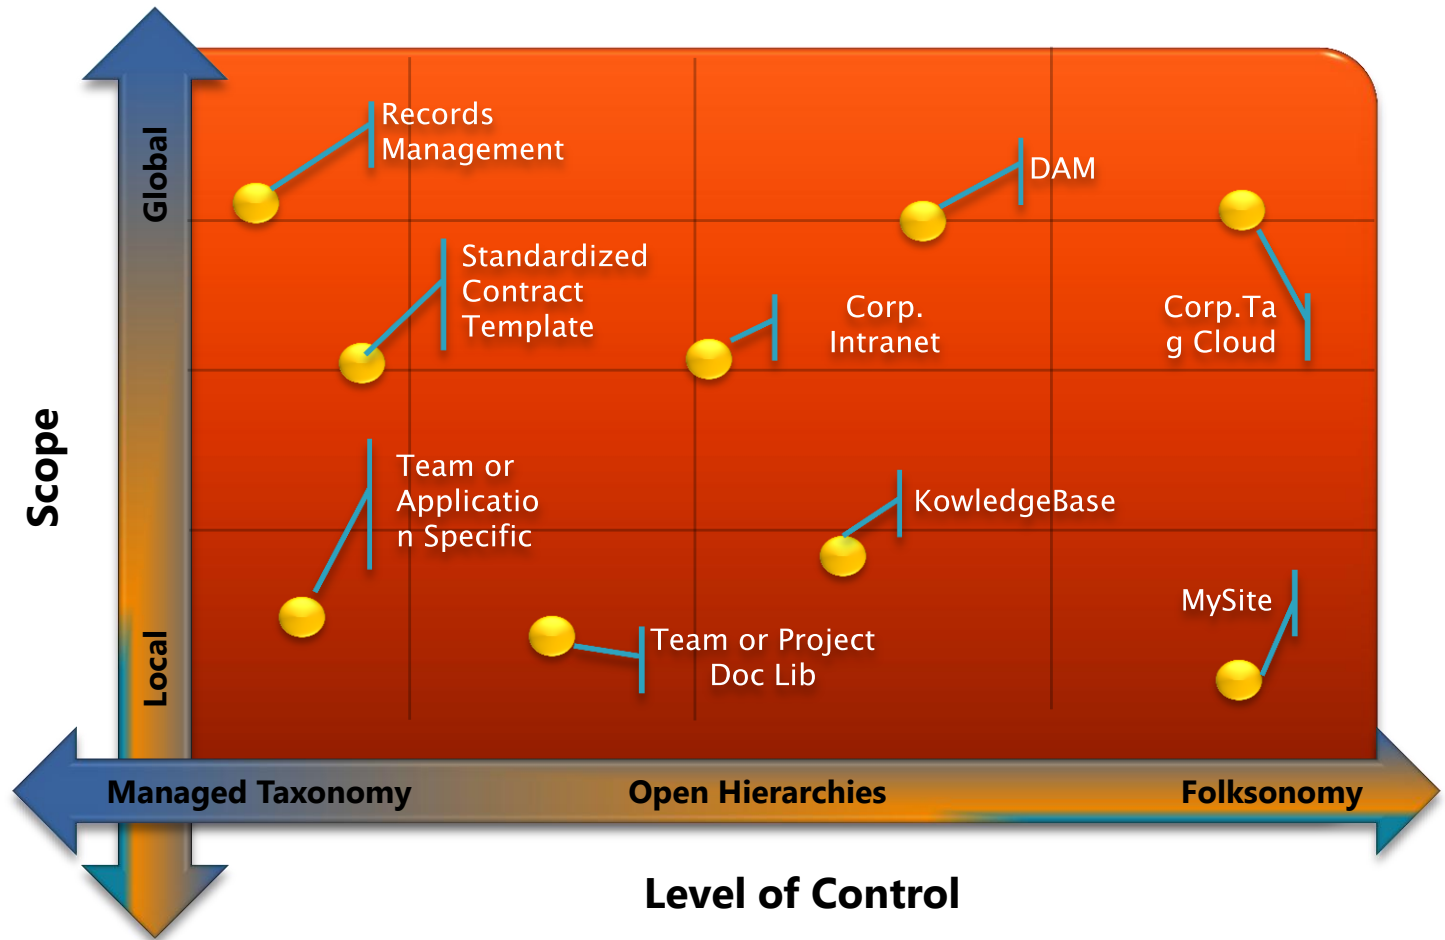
Scope

Global

Local

Records Management

DAM

Standardized Contract Template

Corp. Intranet

Corp.Tag Cloud

Team or Application Specific

KowledgeBase

MySite

Team or Project Doc Lib

Managed Taxonomy

Open Hierarchies

Folksonomy

Level of Control